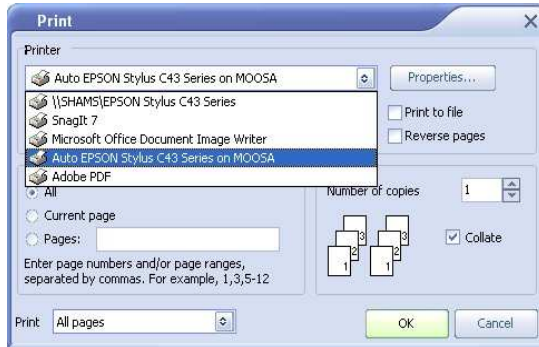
Print

Printer

Auto EPSON Stylus C43 Series on MOOSA

Properties...

\\SHAMS\EPSON Stylus C43 Series

SnagIt 7

Microsoft Office Document Image Writer

Auto EPSON Stylus C43 Series on MOOSA

Adobe PDF

Print to file

Reverse pages

All

Current page

Pages:

Enter page numbers and/or page ranges, separated by commas. For example, 1,3,5-12

Number of copies

1

3
2
1

3
2
1

Collate

Print All pages

OK

Cancel